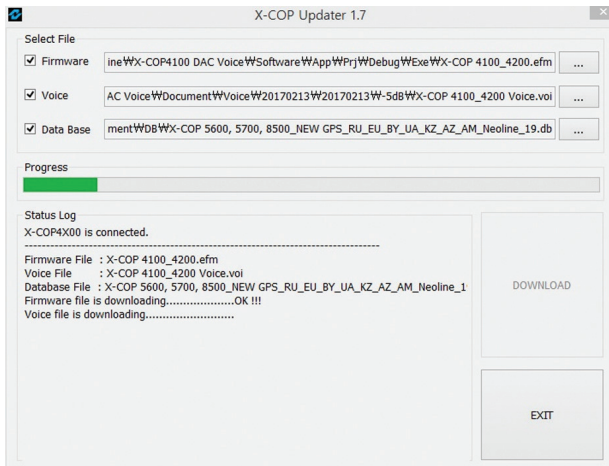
X-COP Updater 1.7

Select File

Firmware ine₩X-COP4100 DAC Voice₩Software₩App₩Prj₩Debug₩Exe₩X-COP 4100_4200.efm ...

Voice AC Voice₩Document₩Voice₩20170213₩20170213₩-5dB₩X-COP 4100_4200 Voice.voi ...

Data Base ment₩DB₩X-COP 5600, 5700, 8500_NEW GPS_RU_EU_BY_UA_KZ_AZ_AM_Neoline_19.db ...

Progress

Status Log

X-COP4X00 is connected.
------------------------------------------------------------------------------------
Firmware File : X-COP 4100_4200.efm
Voice File : X-COP 4100_4200 Voice.voi
Database File : X-COP 5600, 5700, 8500_NEW GPS_RU_EU_BY_UA_KZ_AZ_AM_Neoline_1
Firmware file is downloading...................OK !!!
Voice file is downloading..........................

DOWNLOAD

EXIT